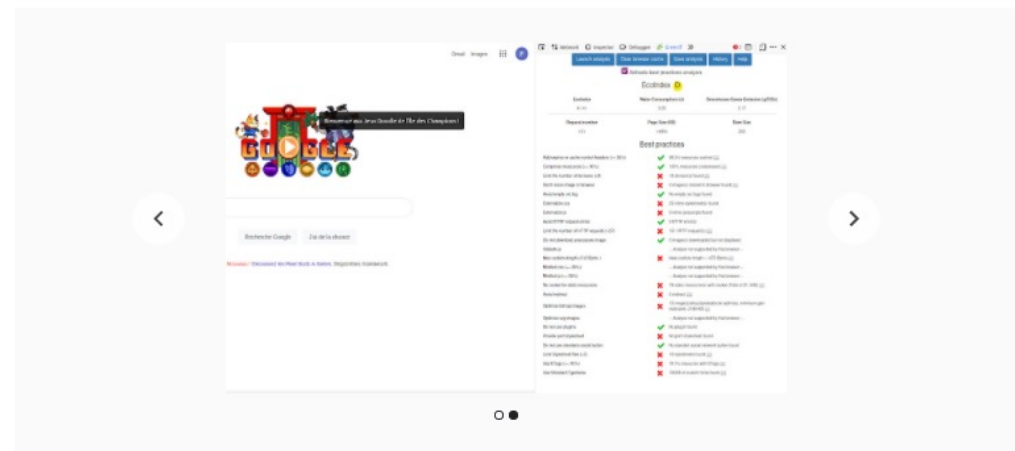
Gmail Images

Bienvenue aux Jeux Doodle de l'île des Champions !

Recherche Google J'ai de la chance

Network Inspector Debugger GreenIT

Launch analysis Clear browser cache Save analysis History Help

Refresh best practices analysis

EcoIndex D

Ecoindex Water Consumption (cl) Greenhouse Gases Emission (gCO2e)

Request number Page Size (KB) Dom Size

Best practices